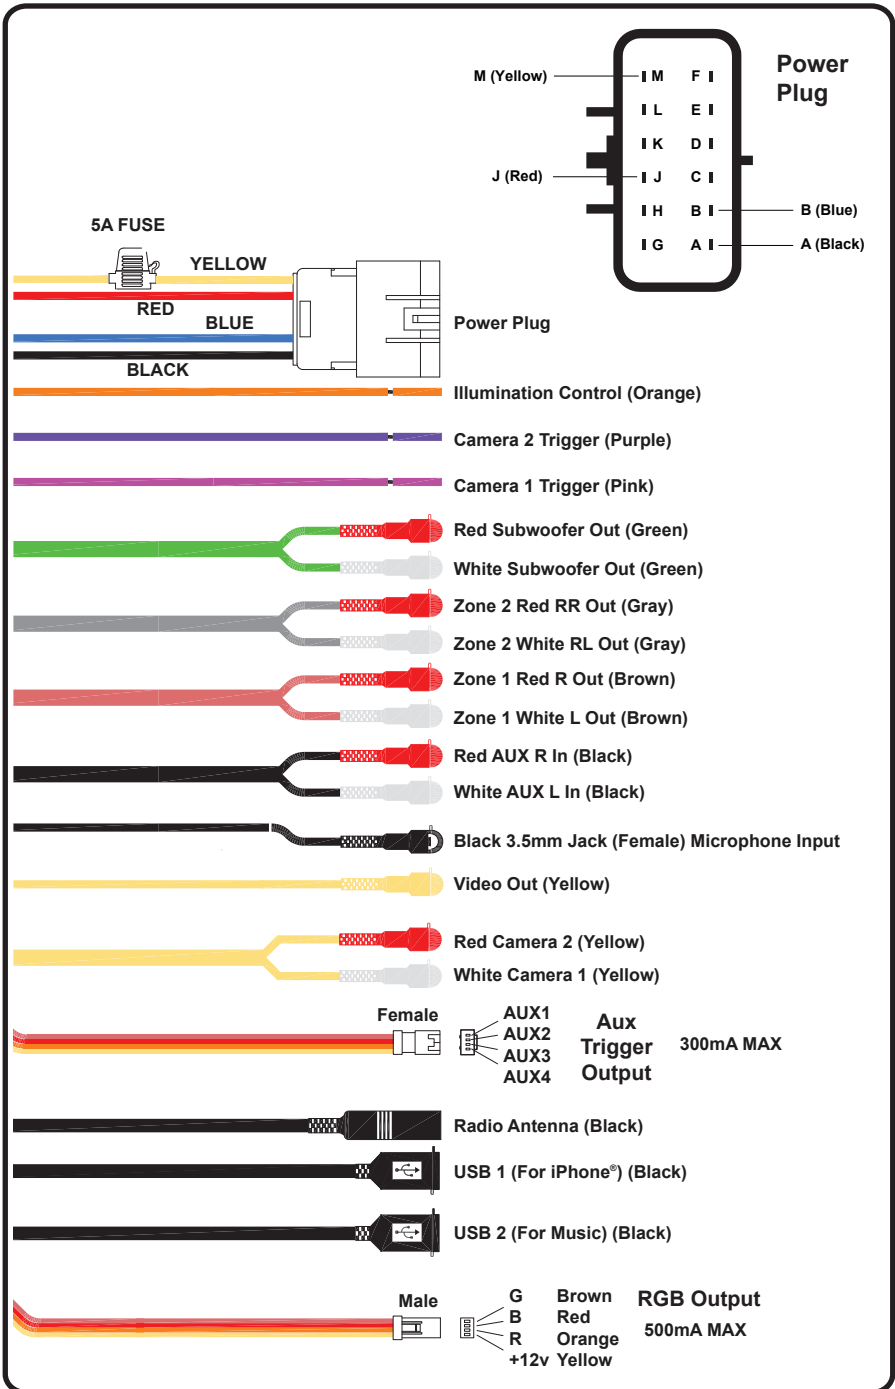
Power Plug

M (Yellow)
M F
L E
K D
J (Red)
J C
H B
B (Blue)
G A
A (Black)

5A FUSE
YELLOW
RED
BLUE
BLACK
Power Plug

Illumination Control (Orange)

Camera 2 Trigger (Purple)

Camera 1 Trigger (Pink)

Red Subwoofer Out (Green)

White Subwoofer Out (Green)

Zone 2 Red RR Out (Gray)

Zone 2 White RL Out (Gray)

Zone 1 Red R Out (Brown)

Zone 1 White L Out (Brown)

Red AUX R In (Black)

White AUX L In (Black)

Black 3.5mm Jack (Female) Microphone Input

Video Out (Yellow)

Red Camera 2 (Yellow)

White Camera 1 (Yellow)

Female
AUX1
AUX2
AUX3
AUX4
Aux Trigger Output
300mA MAX

Radio Antenna (Black)

USB 1 (For iPhone®) (Black)

USB 2 (For Music) (Black)

Male
G Brown
B Red
R Orange
+12v Yellow
RGB Output
500mA MAX